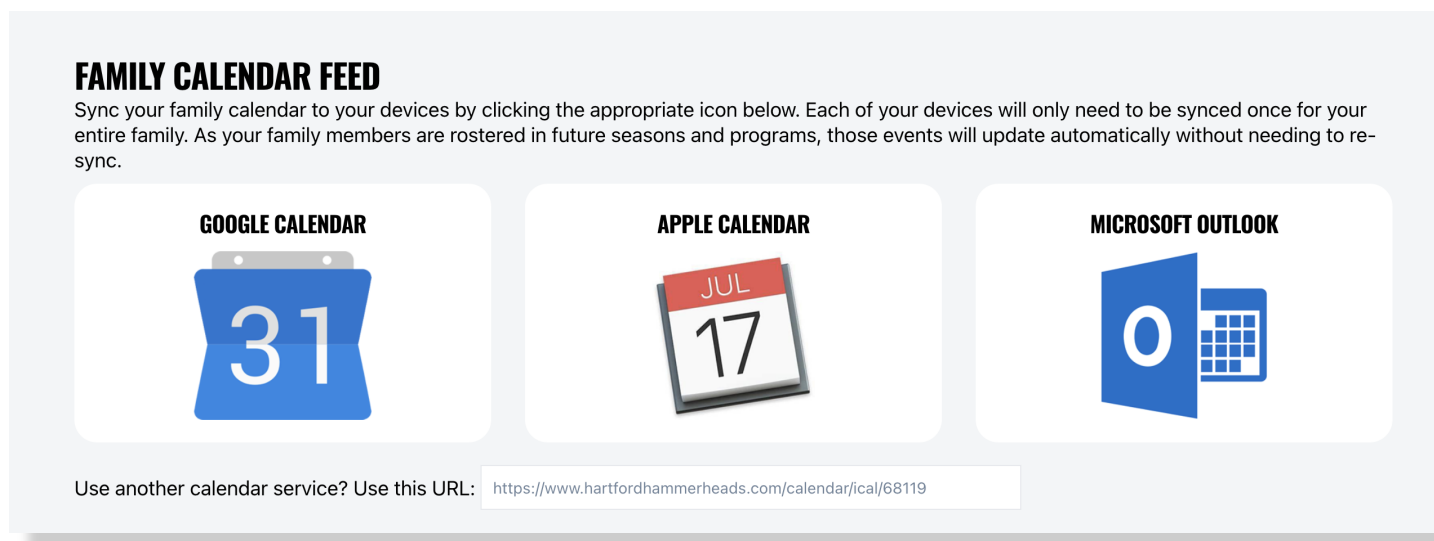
FAMILY CALENDAR FEED

Sync your family calendar to your devices by clicking the appropriate icon below. Each of your devices will only need to be synced once for your entire family. As your family members are rostered in future seasons and programs, those events will update automatically without needing to re-sync.

GOOGLE CALENDAR

31

APPLE CALENDAR

JUL

17

MICROSOFT OUTLOOK

O

Use another calendar service? Use this URL: https://www.hartfordhammerheads.com/calendar/ical/68119